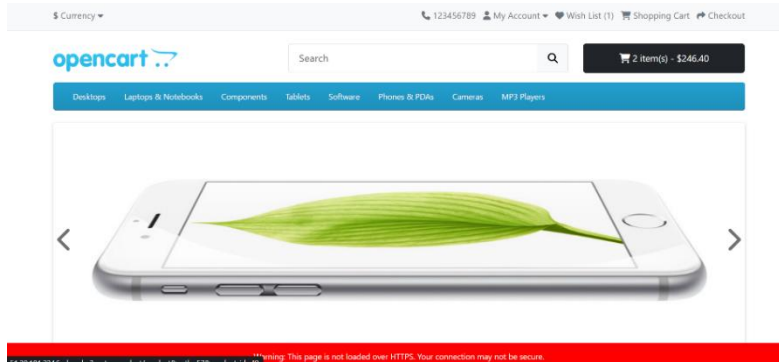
$ Currency

123456789 My Account Wish List (1) Shopping Cart Checkout

opencart

Search

2 item(s) - $246.40

Desktops Laptops & Notebooks Components Tablets Software Phones & PDAs Cameras MP3 Players

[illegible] Warning: This page is not loaded over HTTPS. Your connection may not be secure.